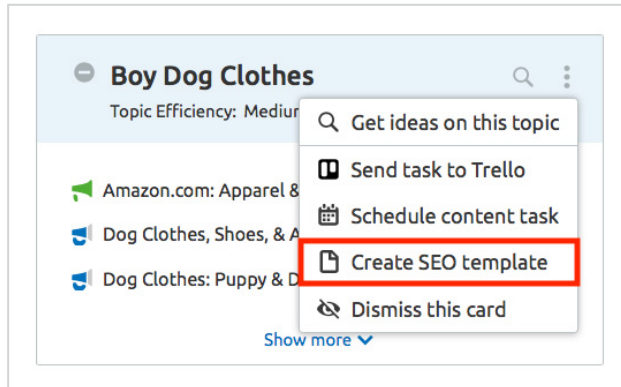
Boy Dog Clothes

Topic Efficiency: Mediur

Amazon.com: Apparel &

Dog Clothes, Shoes, & A

Dog Clothes: Puppy & D

Show more

Get ideas on this topic

Send task to Trello

Schedule content task

Create SEO template

Dismiss this card